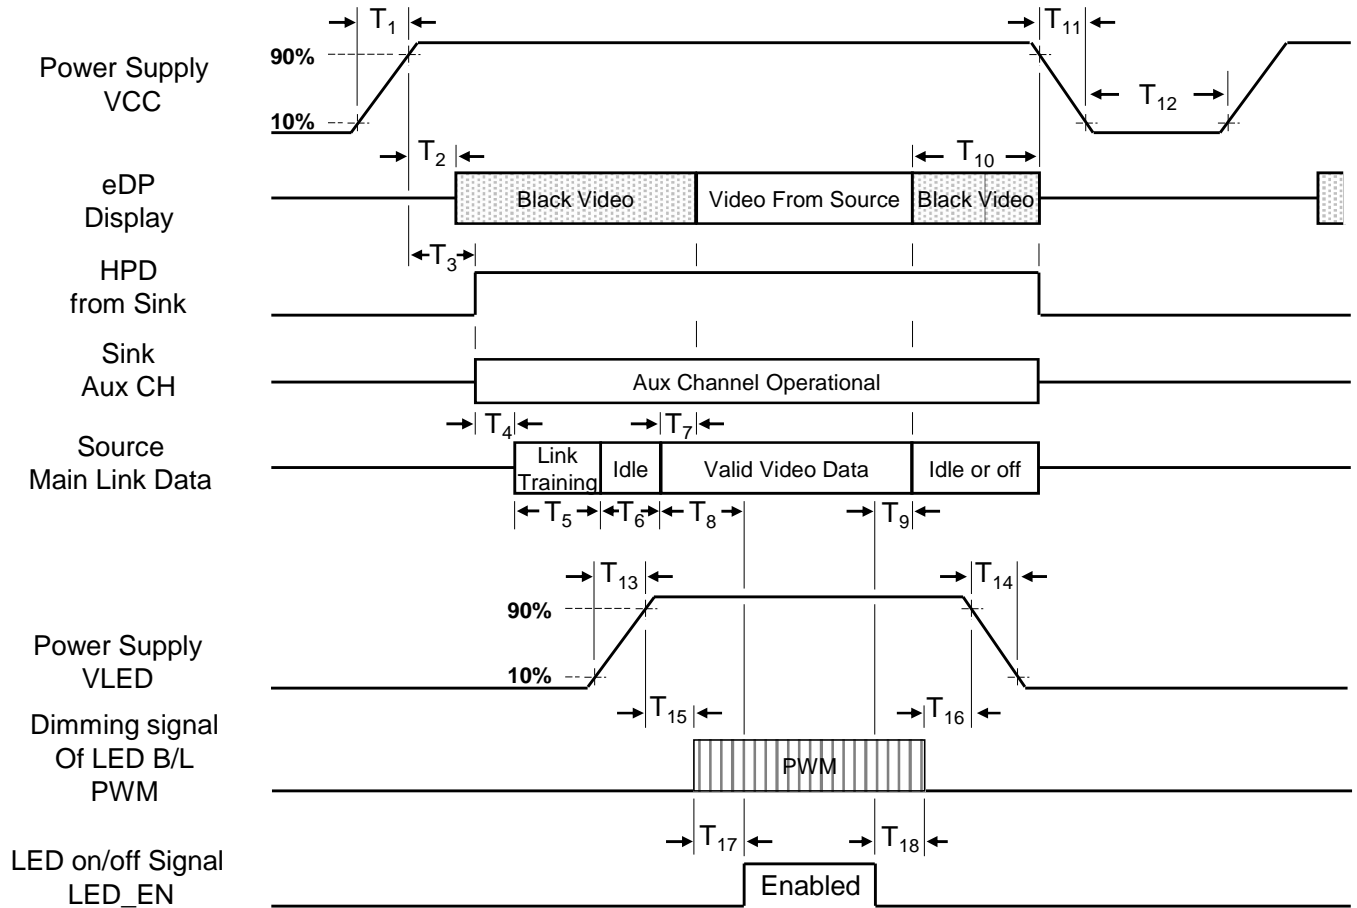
$T_1$ $T_{11}$

Power Supply VCC

90%

10%

$T_{12}$

$T_2$ $T_{10}$

eDP Display

Black Video Video From Source Black Video

$T_3$

HPD from Sink

Sink Aux CH

Aux Channel Operational

$T_4$ $T_7$

Source Main Link Data

Link Training Idle Valid Video Data Idle or off

$T_5$ $T_6$ $T_8$ $T_9$

$T_{13}$ $T_{14}$

90%

Power Supply VLED

10%

$T_{15}$ $T_{16}$

Dimming signal Of LED B/L PWM

PWM

$T_{17}$ $T_{18}$

LED on/off Signal LED_EN

Enabled